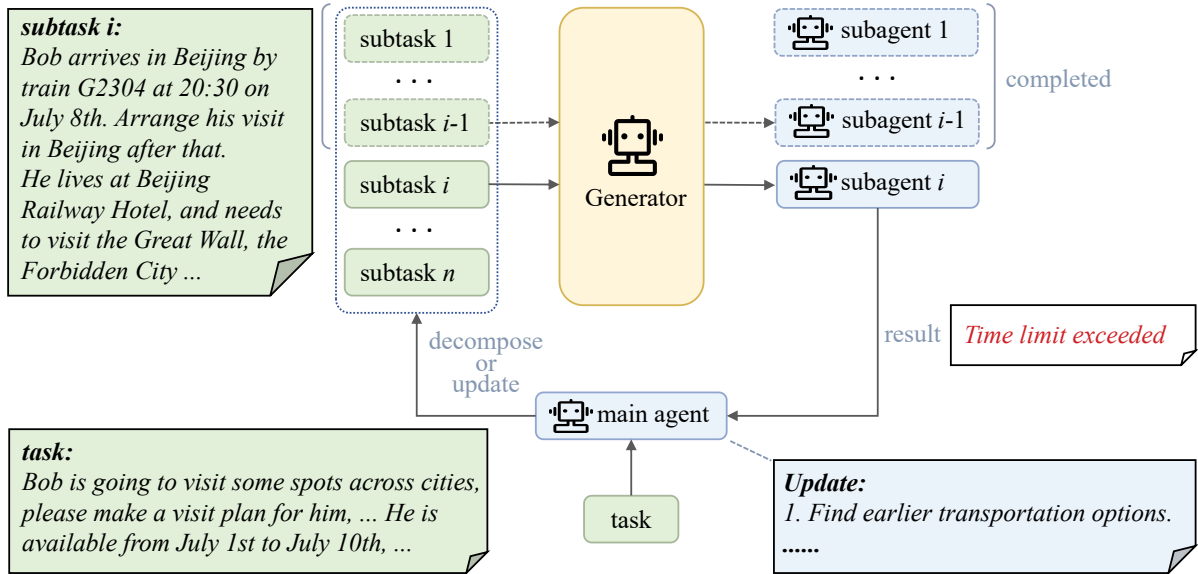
**subtask i:**
*Bob arrives in Beijing by train G2304 at 20:30 on July 8th. Arrange his visit in Beijing after that. He lives at Beijing Railway Hotel, and needs to visit the Great Wall, the Forbidden City ...*

subtask 1
. . .
subtask *i*-1
subtask *i*
. . .
subtask *n*

Generator

subagent 1
. . .
subagent *i*-1
subagent *i*

completed

result

*Time limit exceeded*

decompose or update

main agent

task

**task:**
*Bob is going to visit some spots across cities, please make a visit plan for him, ... He is available from July 1st to July 10th, ...*

**Update:**
*1. Find earlier transportation options.*
**......**